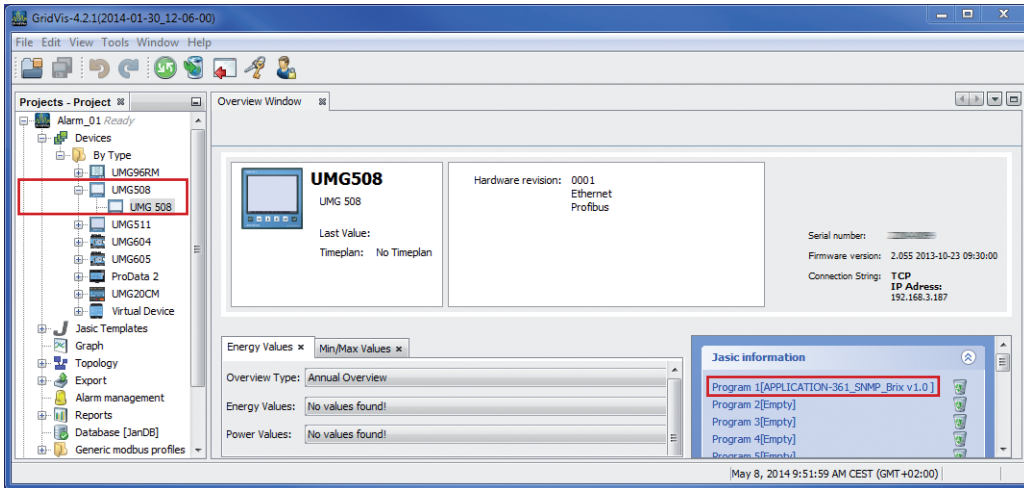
GridVis-4.2.1(2014-01-30_12-06-00)

File Edit View Tools Window Help

Projects - Project
Alarm_01 Ready
Devices
By Type
UMG96RM
UMG508
UMG 508
UMG511
UMG604
UMG605
ProData 2
UMG20CM
Virtual Device
Jasic Templates
Graph
Topology
Export
Alarm management
Reports
Database [JanDB]
Generic modbus profiles

Overview Window

UMG508
UMG 508
Last Value:
Timeplan: No Timeplan

Hardware revision: 0001
Ethernet
Profibus

Serial number:
Firmware version: 2.055 2013-10-23 09:30:00
Connection String: TCP
IP Adress:
192.168.3.187

Energy Values
Min/Max Values
Overview Type: Annual Overview
Energy Values: No values found!
Power Values: No values found!

Jasic information
Program 1[APPLICATION-361_SNMP_Brix v1.0 ]
Program 2[Empty]
Program 3[Empty]
Program 4[Empty]
Program 5[Empty]

May 8, 2014 9:51:59 AM CEST (GMT+02:00)